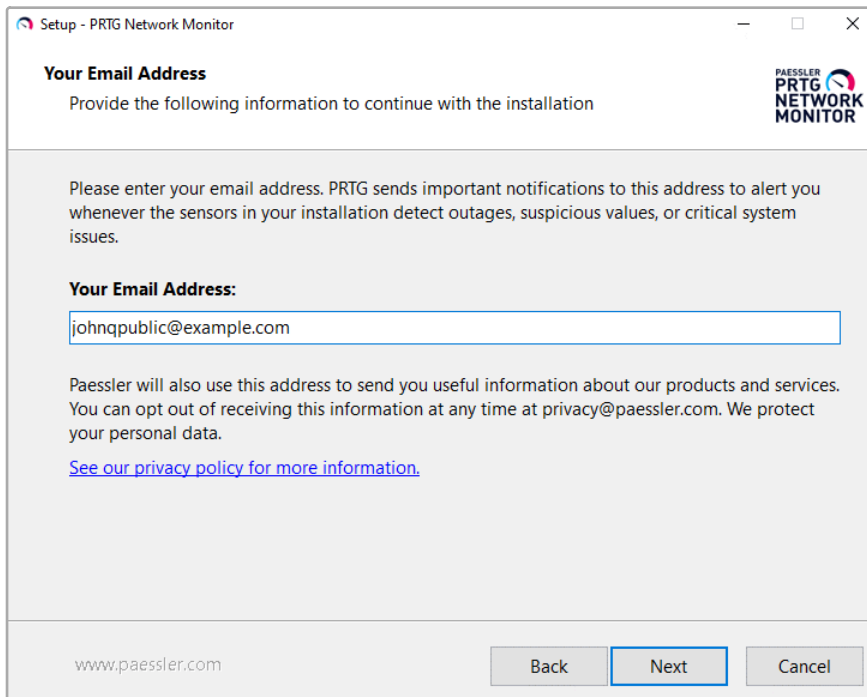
Setup - PRTG Network Monitor

Your Email Address
Provide the following information to continue with the installation

PAESSLER PRTG NETWORK MONITOR

Please enter your email address. PRTG sends important notifications to this address to alert you whenever the sensors in your installation detect outages, suspicious values, or critical system issues.

Your Email Address:

johnqpublic@example.com

Paessler will also use this address to send you useful information about our products and services. You can opt out of receiving this information at any time at privacy@paessler.com. We protect your personal data.

See our privacy policy for more information.

www.paessler.com

Back
Next
Cancel